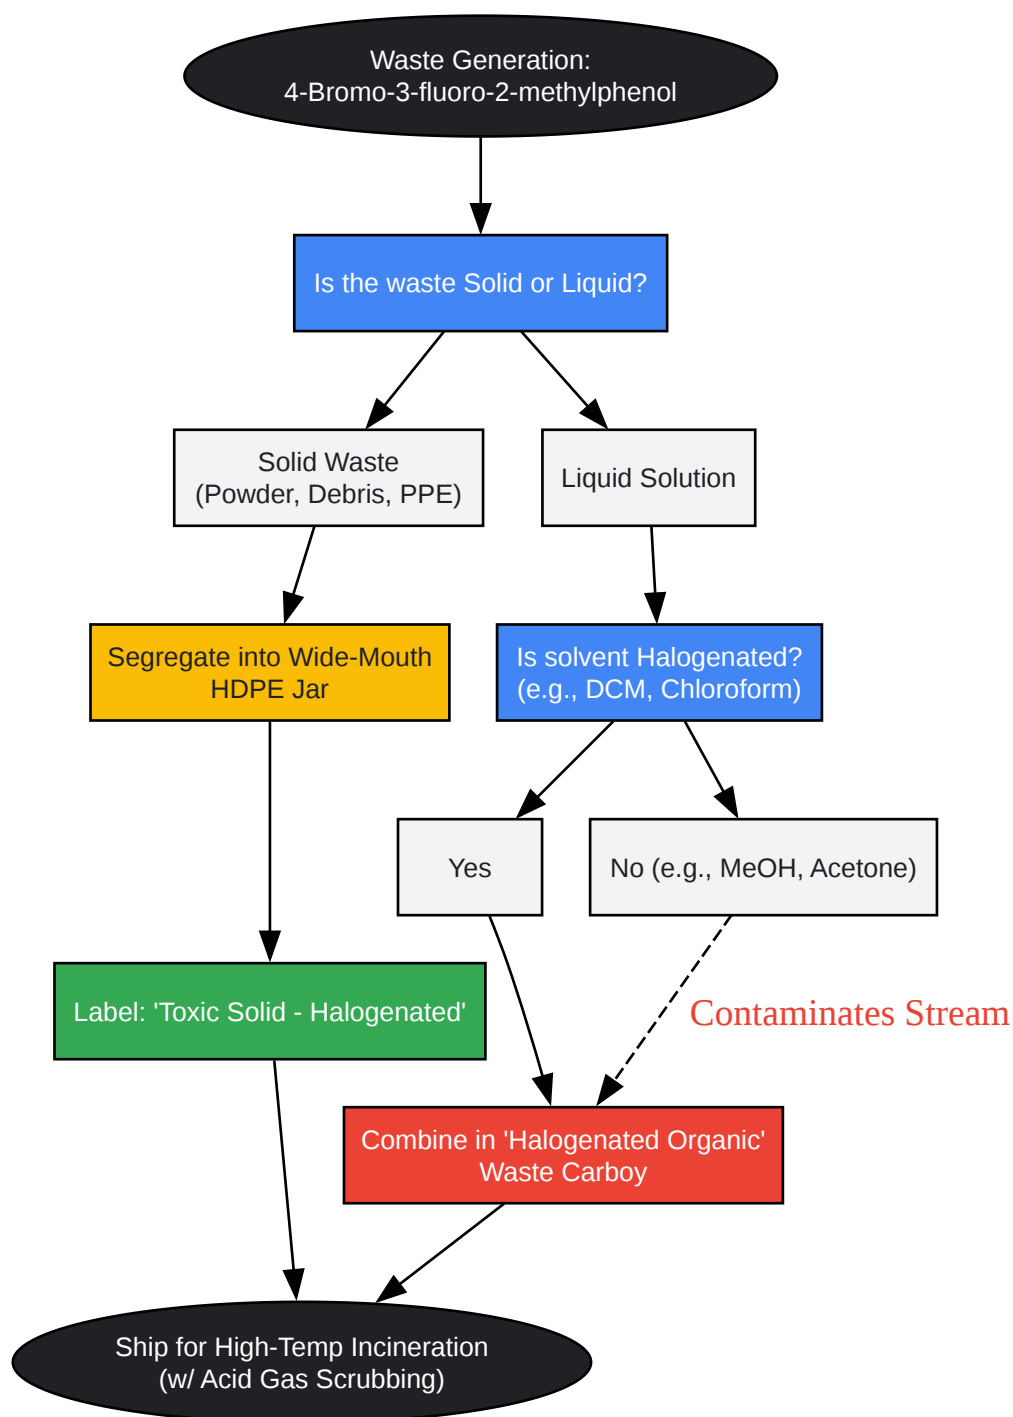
Waste Generation:
4-Bromo-3-fluoro-2-methylphenol

Is the waste Solid or Liquid?

Solid Waste
(Powder, Debris, PPE)

Liquid Solution

Segregate into Wide-Mouth HDPE Jar

Is solvent Halogenated?
(e.g., DCM, Chloroform)

Yes

No (e.g., MeOH, Acetone)

Label: 'Toxic Solid - Halogenated'

Contaminates Stream

Combine in 'Halogenated Organic' Waste Carboy

Ship for High-Temp Incineration
(w/ Acid Gas Scrubbing)